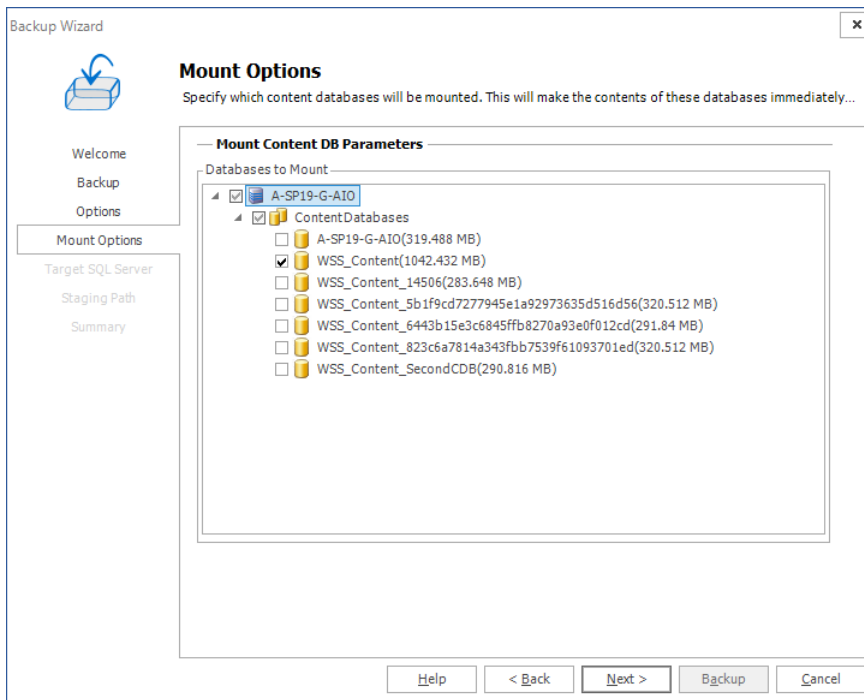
Backup Wizard

Mount Options
Specify which content databases will be mounted. This will make the contents of these databases immediately...

Welcome
Backup
Options
Mount Options
Target SQL Server
Staging Path
Summary

Mount Content DB Parameters
Databases to Mount
A-SP19-G-AIO
ContentDatabases
A-SP19-G-AIO(319.488 MB)
WSS_Content(1042.432 MB)
WSS_Content_14506(283.648 MB)
WSS_Content_5b1f9cd7277945e1a92973635d516d56(320.512 MB)
WSS_Content_6443b15e3c6845ffb8270a93e0f012cd(291.84 MB)
WSS_Content_823c6a7814a343fbb7539f61093701ed(320.512 MB)
WSS_Content_SecondCDB(290.816 MB)

Help
< Back
Next >
Backup
Cancel